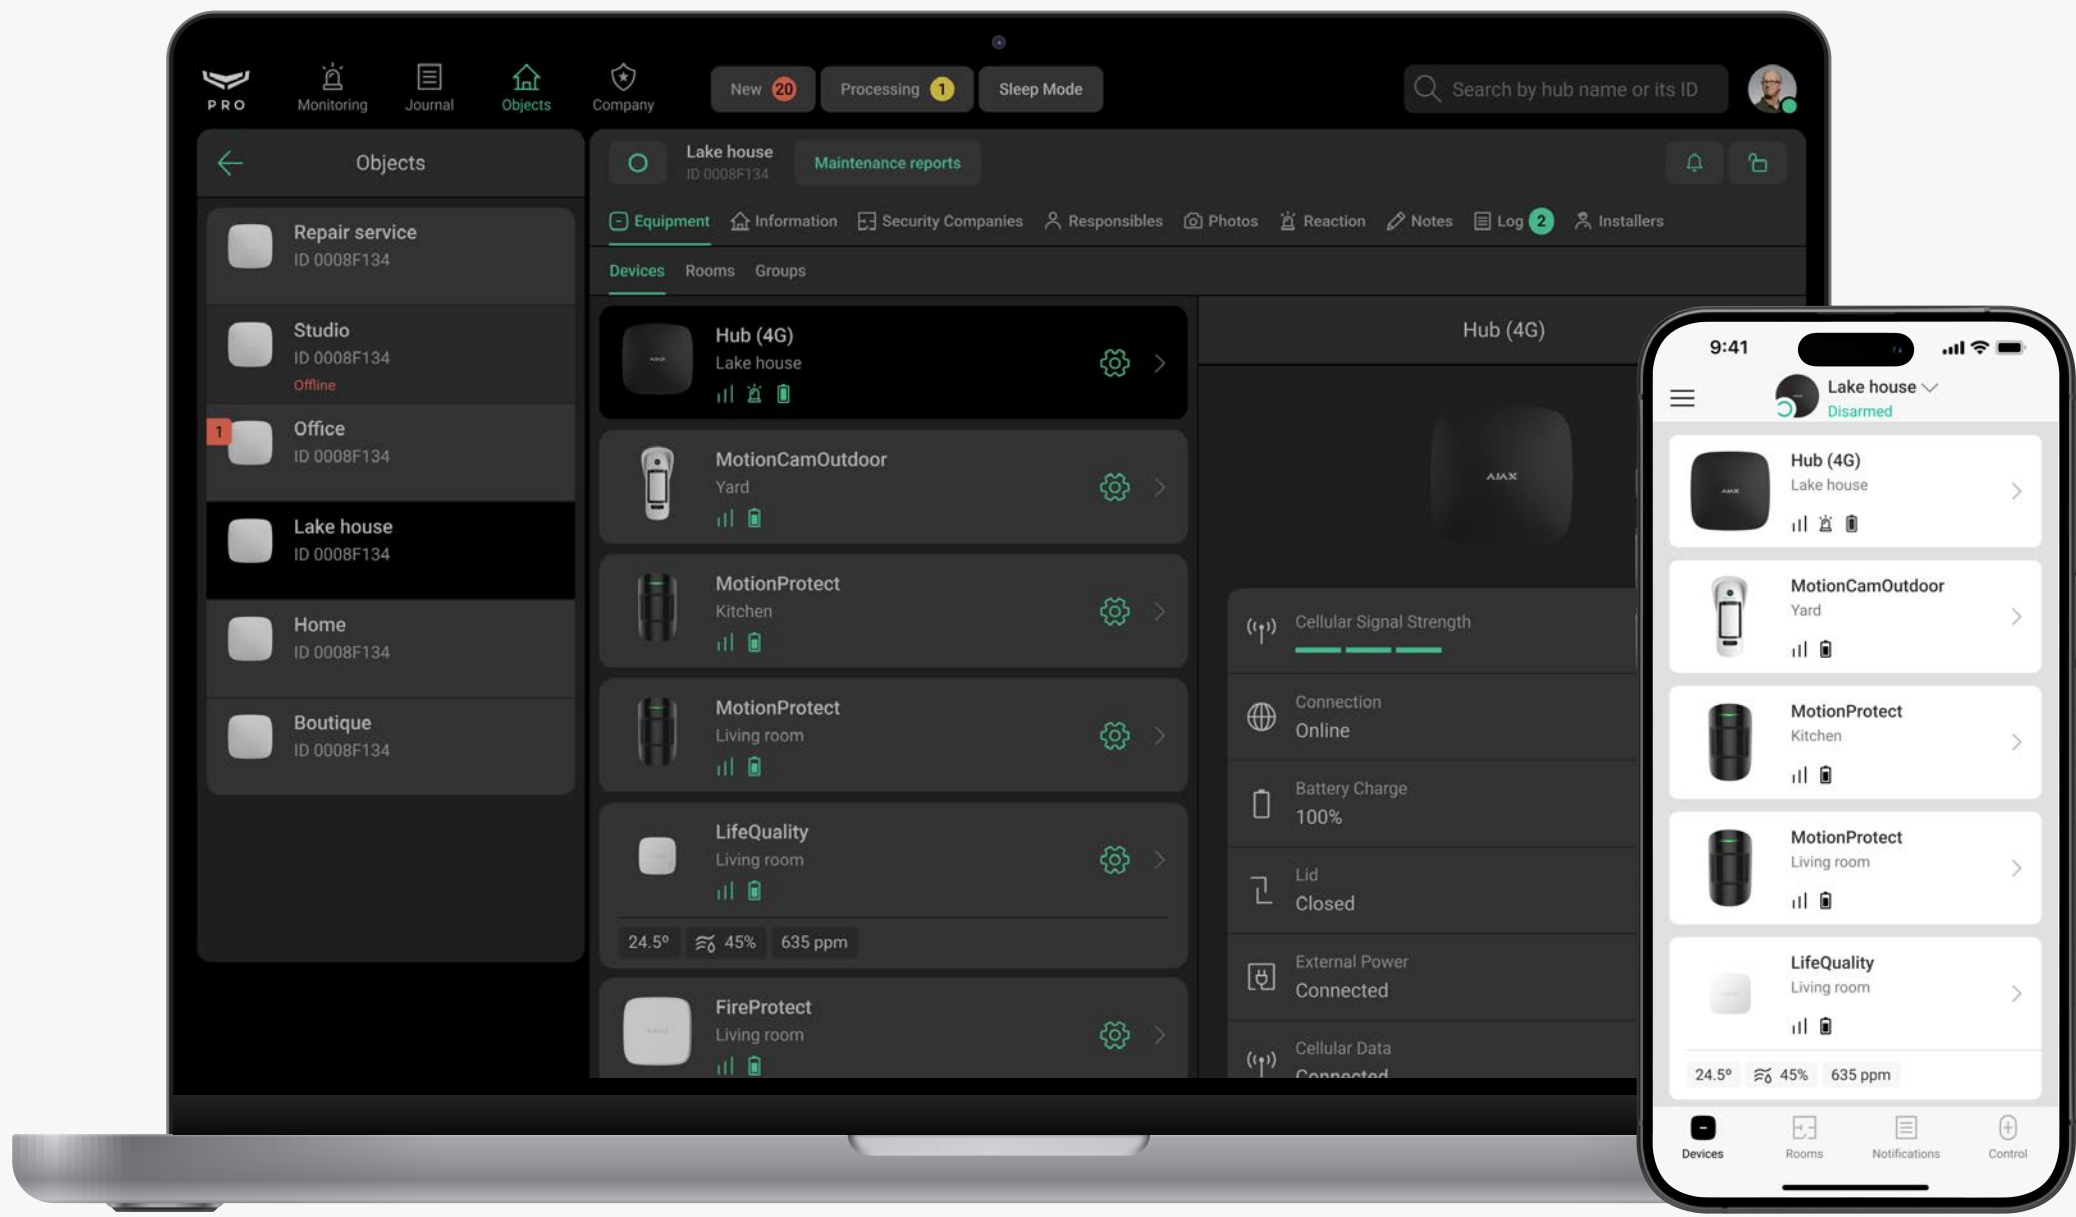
PRO

Monitoring
Journal
Objects
Company

New 20
Processing 1
Sleep Mode

Search by hub name or its ID

Objects

Repair service
ID 0008F134

Studio
ID 0008F134
Offline

1
Office
ID 0008F134

Lake house
ID 0008F134

Home
ID 0008F134

Boutique
ID 0008F134

Lake house
ID 0008F134
Maintenance reports

Equipment
Information
Security Companies
Responsibles
Photos
Reaction
Notes
Log 2
Installers

Devices
Rooms
Groups

Hub (4G)
Lake house

MotionCamOutdoor
Yard

MotionProtect
Kitchen

MotionProtect
Living room

LifeQuality
Living room
24.5° 45% 635 ppm

FireProtect
Living room

Hub (4G)

AJAX

Cellular Signal Strength

Connection
Online

Battery Charge
100%

Lid
Closed

External Power
Connected

Cellular Data
Connected

9:41

Lake house
Disarmed

Hub (4G)
Lake house

MotionCamOutdoor
Yard

MotionProtect
Kitchen

MotionProtect
Living room

LifeQuality
Living room
24.5° 45% 635 ppm

Devices
Rooms
Notifications
Control